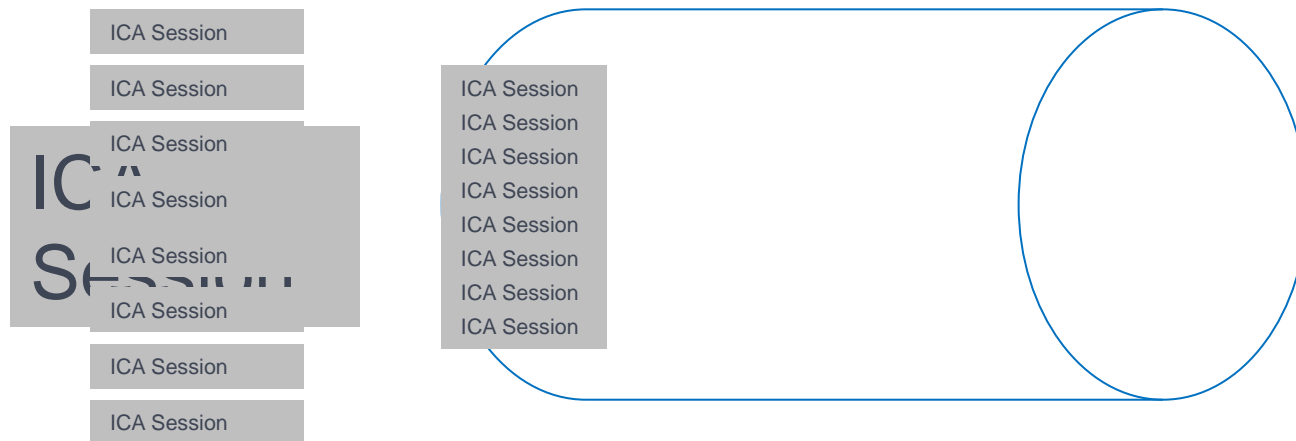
ICA Session
ICA Session
ICA Session
ICA Session
ICA Session
ICA Session
ICA Session
ICA Session

ICA Session

ICA Session
ICA Session
ICA Session
ICA Session
ICA Session
ICA Session
ICA Session
ICA Session